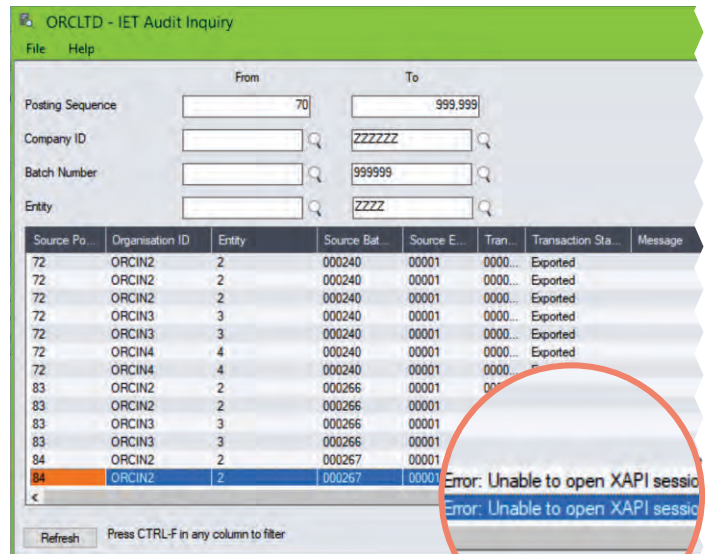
ORCLTD - IET Audit Inquiry

File Help

From To

Posting Sequence 70 999,999

Company ID ZZZZZZ

Batch Number 999999

Entity ZZZZ

| Source Po... | Organisation ID | Entity | Source Bat... | Source E... | Tran... | Transaction Sta... | Message |
|---|---|---|---|---|---|---|---|
| 72 | ORCIN2 | 2 | 000240 | 00001 | 0000... | Exported | |
| 72 | ORCIN2 | 2 | 000240 | 00001 | 0000... | Exported | |
| 72 | ORCIN2 | 2 | 000240 | 00001 | 0000... | Exported | |
| 72 | ORCIN3 | 3 | 000240 | 00001 | 0000... | Exported | |
| 72 | ORCIN3 | 3 | 000240 | 00001 | 0000... | Exported | |
| 72 | ORCIN4 | 4 | 000240 | 00001 | 0000... | Exported | |
| 72 | ORCIN4 | 4 | 000240 | 00001 | 0000... | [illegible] | |
| 83 | ORCIN2 | 2 | 000266 | 00001 | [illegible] | | |
| 83 | ORCIN2 | 2 | 000266 | 00001 | | | |
| 83 | ORCIN3 | 3 | 000266 | 00001 | | | |
| 83 | ORCIN3 | 3 | 000266 | 00001 | | | |
| 84 | ORCIN2 | 2 | 000267 | 00001 | | | |
| 84 | ORCIN2 | 2 | 000267 | 00001 | | | |

Error: Unable to open XAPI sessio
Error: Unable to open XAPI sessio

Refresh Press CTRL-F in any column to filter